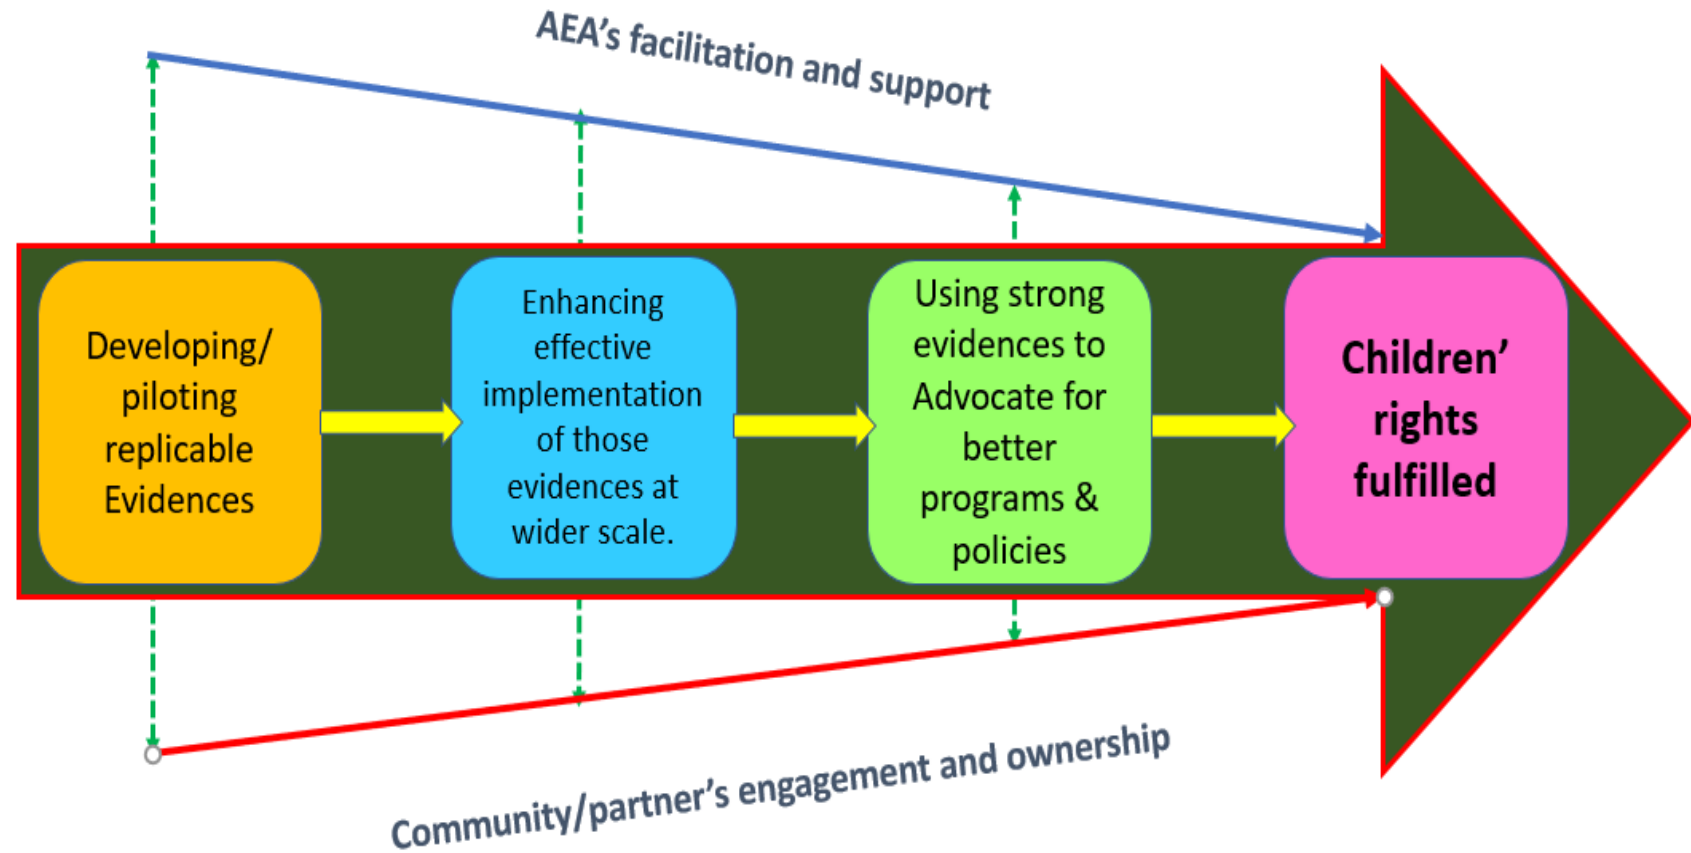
AEA's facilitation and support

Developing/ piloting replicable Evidences

Enhancing effective implementation of those evidences at wider scale.

Using strong evidences to Advocate for better programs & policies

Children' rights fulfilled

Community/partner's engagement and ownership